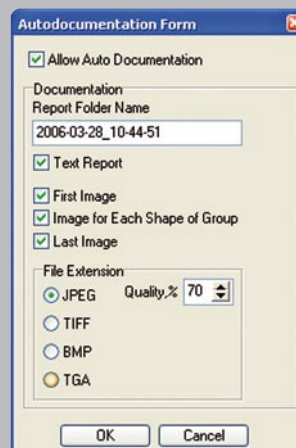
Autodocumentation Form

Allow Auto Documentation

Documentation
Report Folder Name
2006-03-28_10-44-51

Text Report

First Image
Image for Each Shape of Group
Last Image

File Extension
JPEG
Quality,% 70
TIFF
BMP
TGA

OK
Cancel